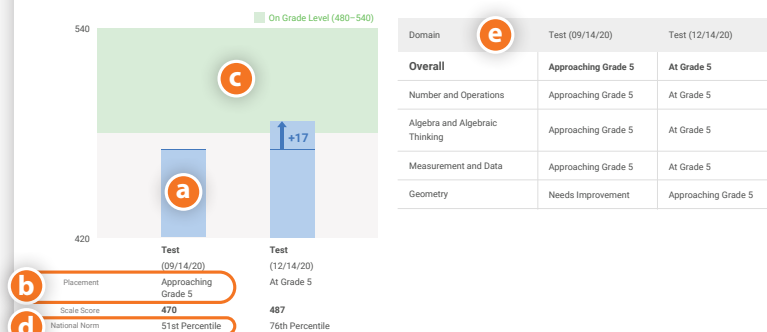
On Grade Level (480–540)

540

c

+17

a

420

| | Test (09/14/20) | Test (12/14/20) |
|---|---|---|
| Placement | Approaching Grade 5 | At Grade 5 |
| Scale Score | 470 | 487 |
| National Norm | 51st Percentile | 76th Percentile |

b

d

e

| Domain | Test (09/14/20) | Test (12/14/20) |
|---|---|---|
| Overall | Approaching Grade 5 | At Grade 5 |
| Number and Operations | Approaching Grade 5 | At Grade 5 |
| Algebra and Algebraic Thinking | Approaching Grade 5 | At Grade 5 |
| Measurement and Data | Approaching Grade 5 | At Grade 5 |
| Geometry | Needs Improvement | Approaching Grade 5 |